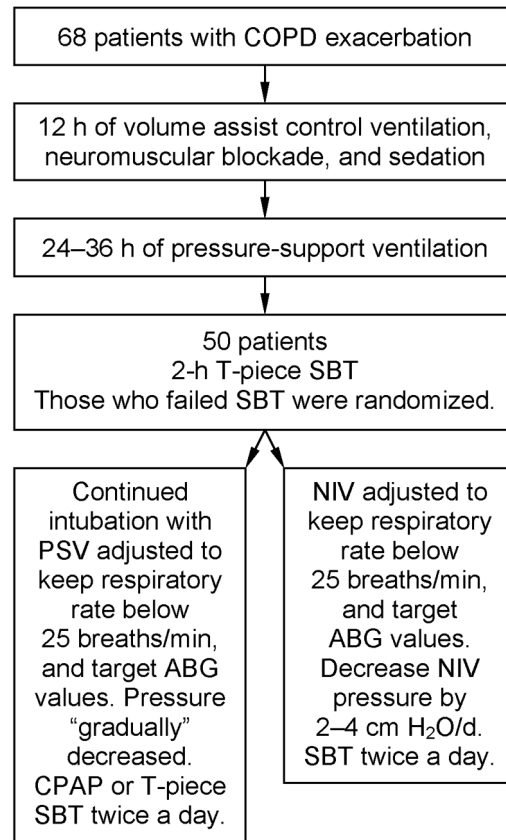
68 patients with COPD exacerbation

12 h of volume assist control ventilation, neuromuscular blockade, and sedation

24–36 h of pressure-support ventilation

50 patients
2-h T-piece SBT
Those who failed SBT were randomized.

Continued intubation with PSV adjusted to keep respiratory rate below 25 breaths/min, and target ABG values. Pressure “gradually” decreased. CPAP or T-piece SBT twice a day.

NIV adjusted to keep respiratory rate below 25 breaths/min, and target ABG values. Decrease NIV pressure by 2–4 cm $H_2O$/d. SBT twice a day.